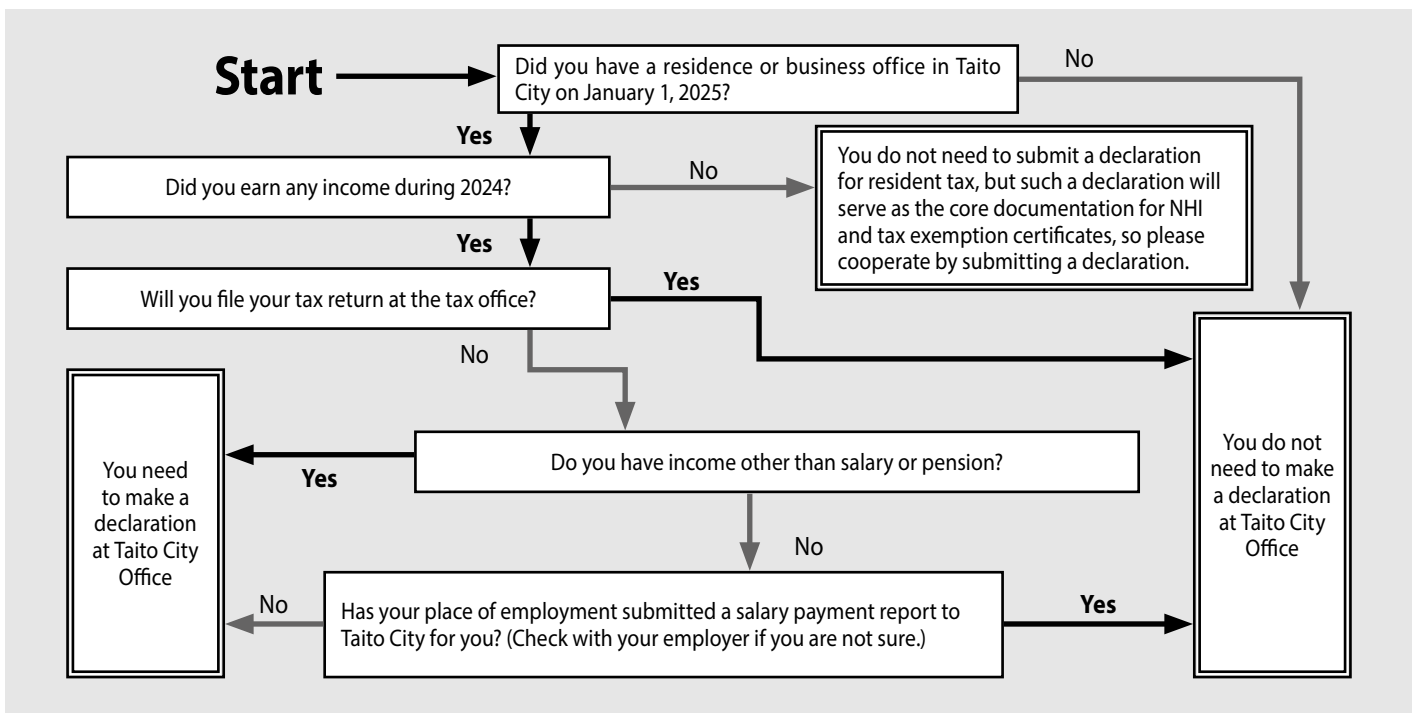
Start

Did you have a residence or business office in Taito City on January 1, 2025?

No

Yes

Did you earn any income during 2024?

No

You do not need to submit a declaration for resident tax, but such a declaration will serve as the core documentation for NHI and tax exemption certificates, so please cooperate by submitting a declaration.

Yes

Will you file your tax return at the tax office?

Yes

No

You need to make a declaration at Taito City Office

Yes

Do you have income other than salary or pension?

You do not need to make a declaration at Taito City Office

No

No

Has your place of employment submitted a salary payment report to Taito City for you? (Check with your employer if you are not sure.)

Yes